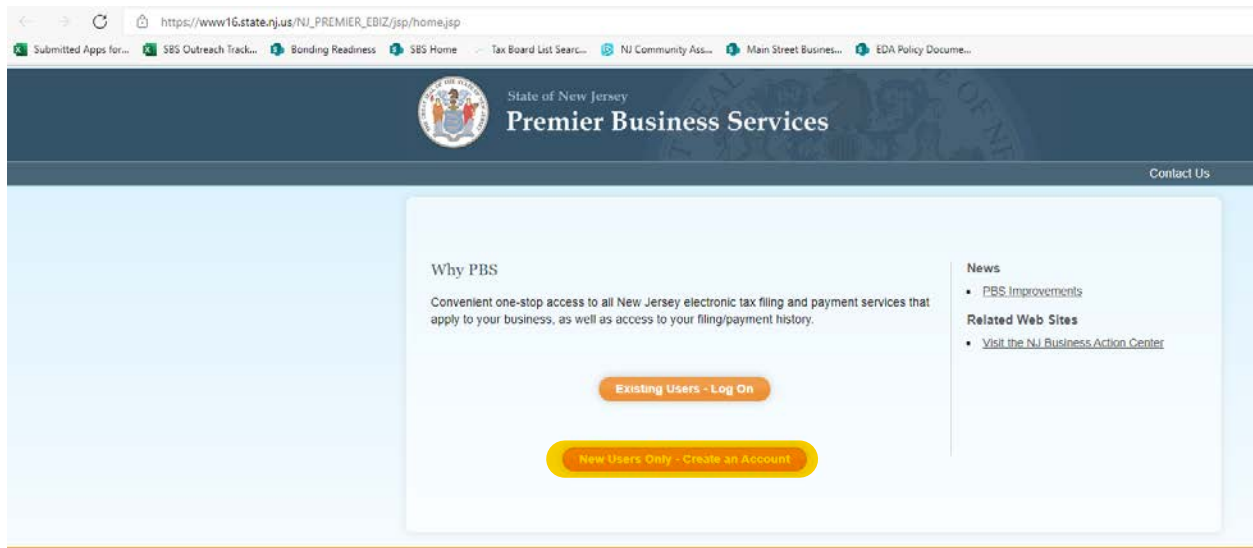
https://www16.state.nj.us/NJ_PREMIER_EBIZ/jsp/home.jsp

Submitted Apps for... SBS Outreach Track... Bonding Readiness SBS Home Tax Board List Searc... NJ Community Ass... Main Street Busines... EDA Policy Docume...

State of New Jersey
Premier Business Services

Contact Us

Why PBS

Convenient one-stop access to all New Jersey electronic tax filing and payment services that apply to your business, as well as access to your filing/payment history.

Existing Users - Log On

New Users Only - Create an Account

News
• PBS Improvements

Related Web Sites
• Visit the NJ Business Action Center